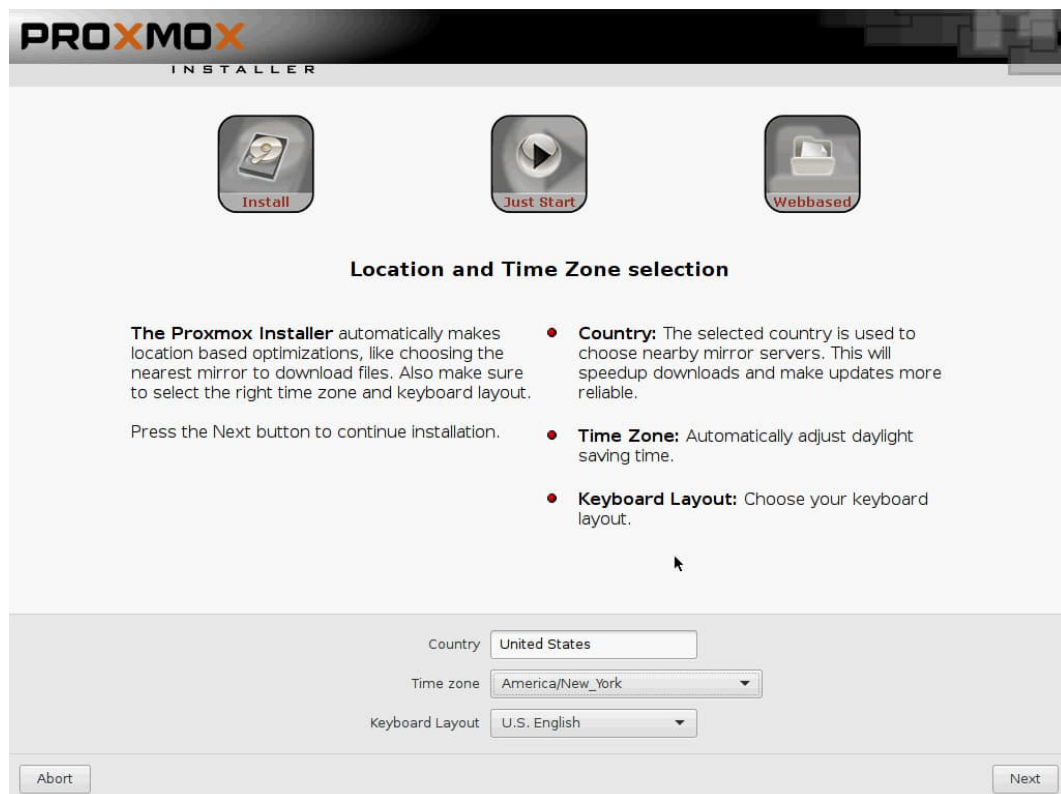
PROXMOX
INSTALLER

Install

Just Start

Webbased

Location and Time Zone selection

**The Proxmox Installer** automatically makes location based optimizations, like choosing the nearest mirror to download files. Also make sure to select the right time zone and keyboard layout.

Press the Next button to continue installation.

- **Country:** The selected country is used to choose nearby mirror servers. This will speedup downloads and make updates more reliable.
- **Time Zone:** Automatically adjust daylight saving time.
- **Keyboard Layout:** Choose your keyboard layout.

Country United States
Time zone America/New_York
Keyboard Layout U.S. English

Abort
Next